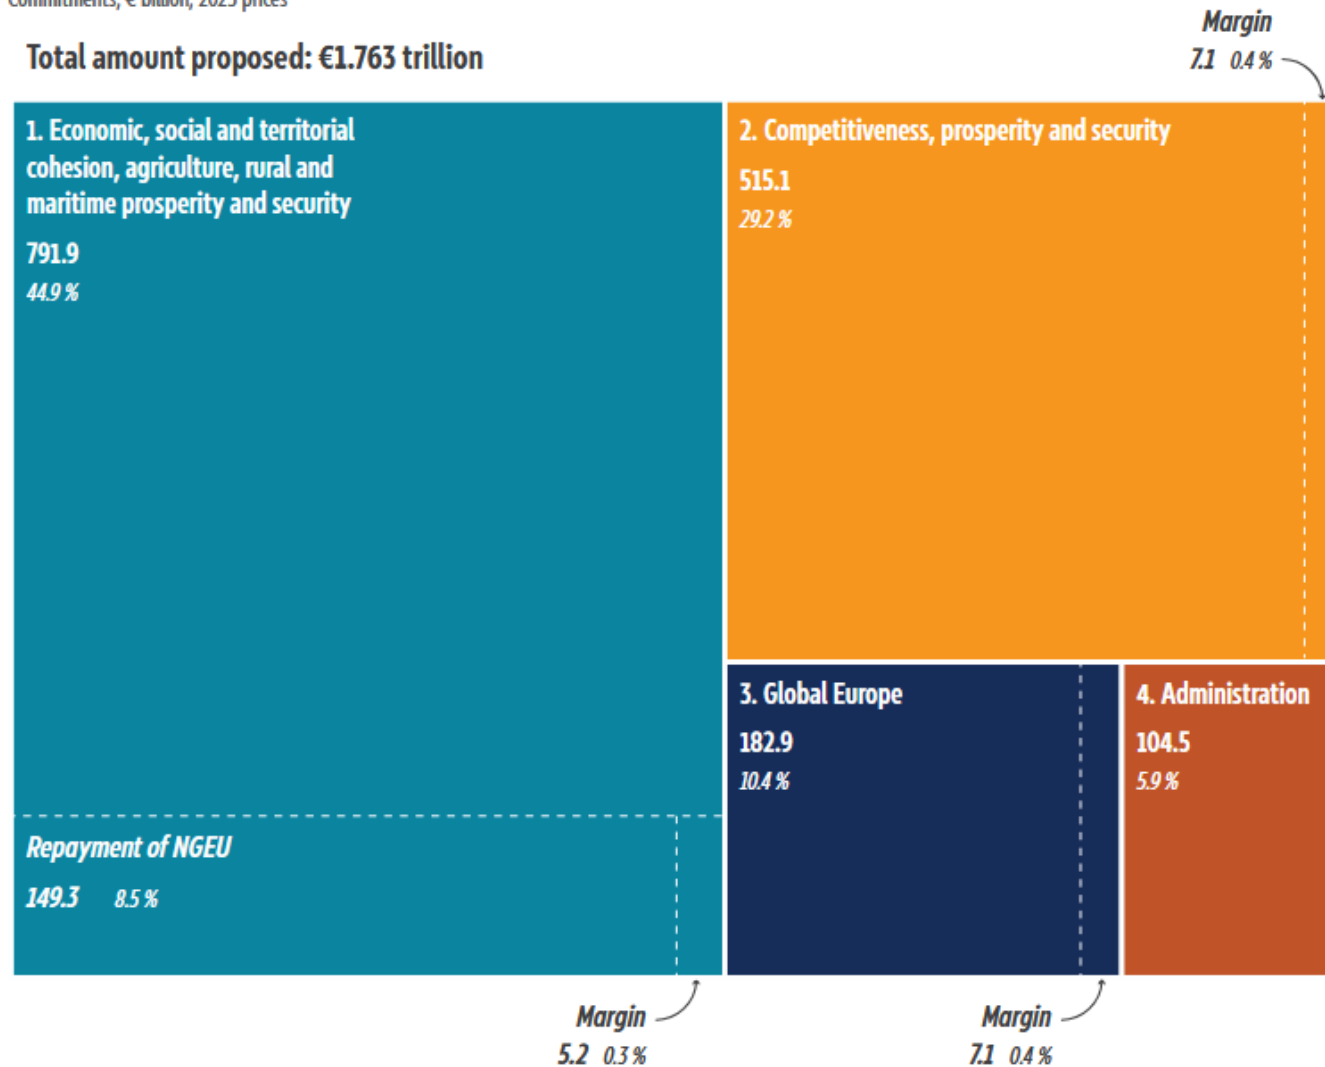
Total amount proposed: €1.763 trillion

Margin
7.1 0.4 %

1. Economic, social and territorial cohesion, agriculture, rural and maritime prosperity and security
791.9
44.9 %

2. Competitiveness, prosperity and security
515.1
29.2 %

3. Global Europe
182.9
10.4 %

4. Administration
104.5
5.9 %

Repayment of NGEU
149.3 8.5 %

Margin
5.2 0.3 %

Margin
7.1 0.4 %